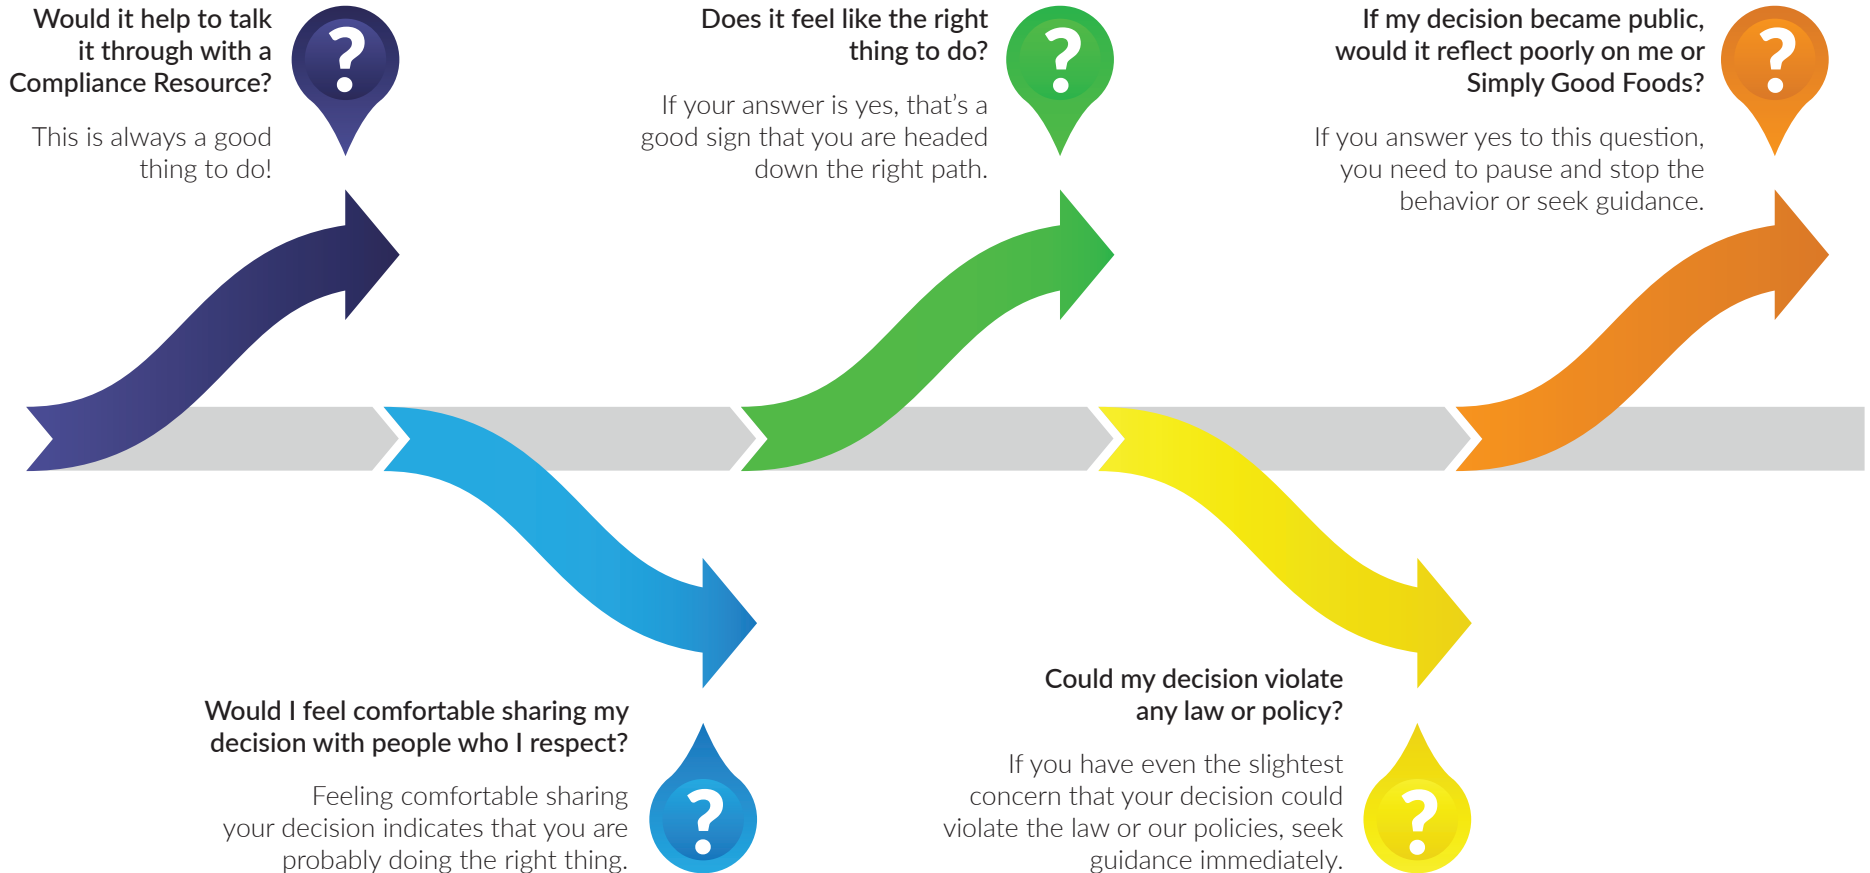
Would it help to talk it through with a Compliance Resource?

This is always a good thing to do!

?

Would I feel comfortable sharing my decision with people who I respect?

Feeling comfortable sharing your decision indicates that you are probably doing the right thing.

?

Does it feel like the right thing to do?

If your answer is yes, that's a good sign that you are headed down the right path.

?

Could my decision violate any law or policy?

If you have even the slightest concern that your decision could violate the law or our policies, seek guidance immediately.

?

If my decision became public, would it reflect poorly on me or Simply Good Foods?

If you answer yes to this question, you need to pause and stop the behavior or seek guidance.

?